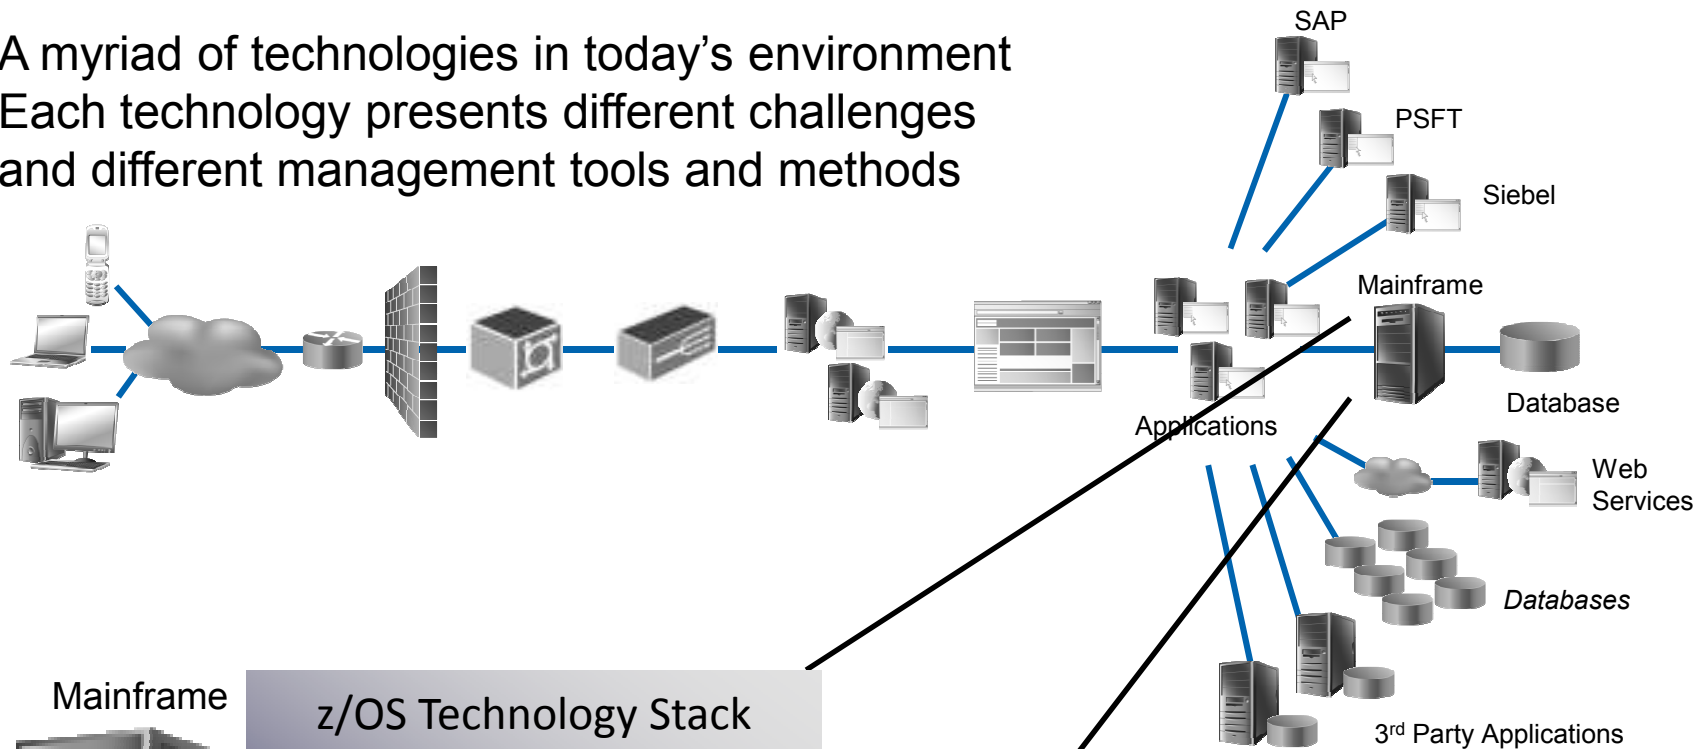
A myriad of technologies in today's environment
Each technology presents different challenges and different management tools and methods

SAP

PSFT

Siebel

Mainframe

Database

Applications

Web Services

Databases

Mainframe

z/OS Technology Stack

3$^{rd}$ Party Applications